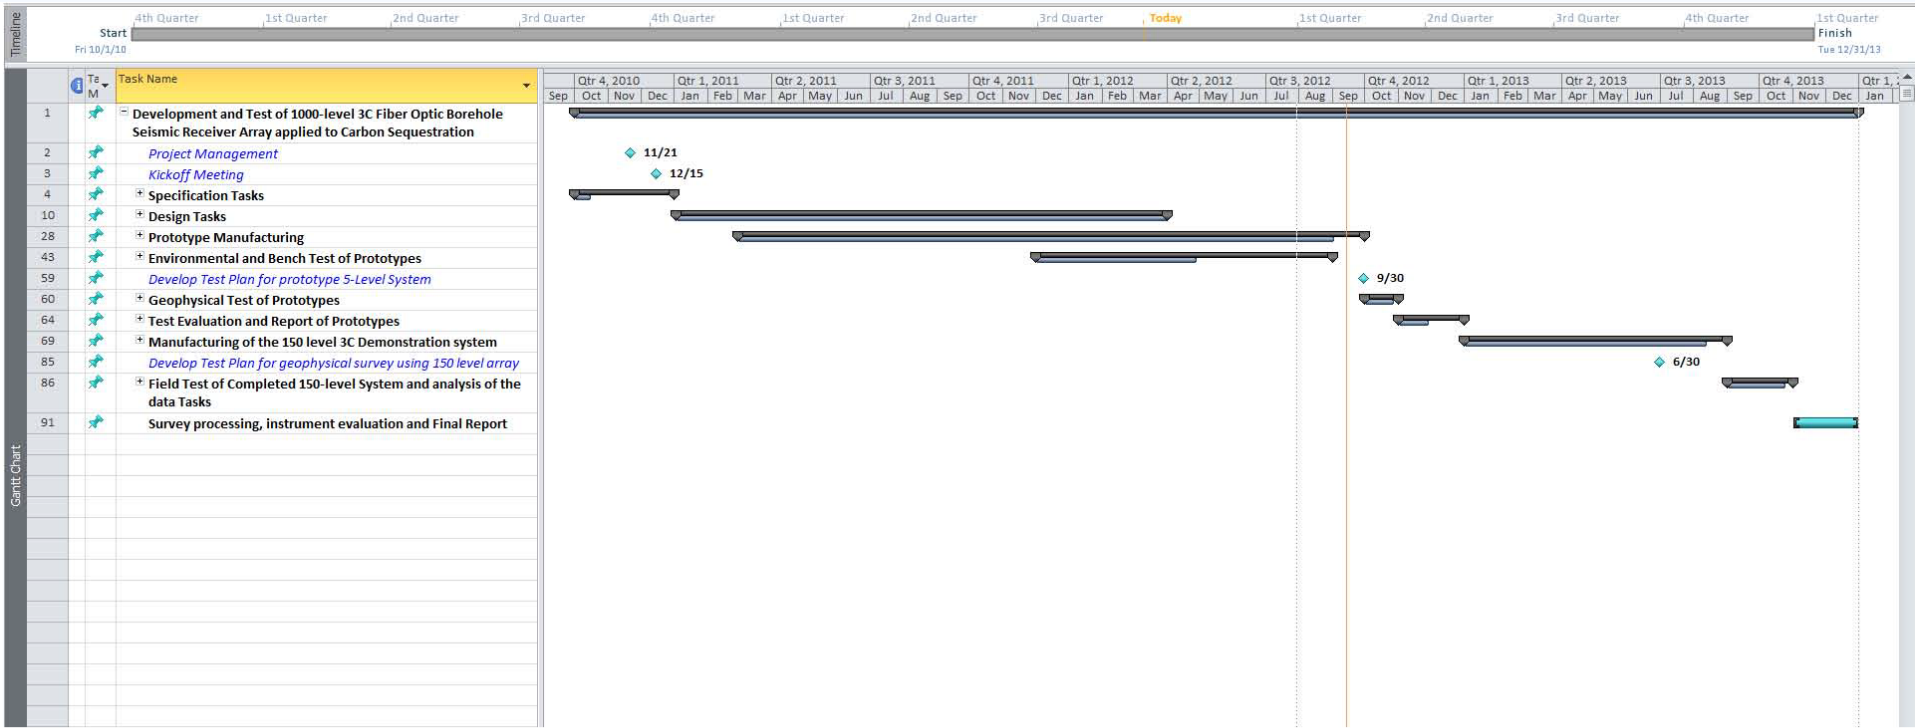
Timeline

Start
Fri 10/1/10

4th Quarter | 1st Quarter | 2nd Quarter | 3rd Quarter | 4th Quarter | 1st Quarter | 2nd Quarter | 3rd Quarter | Today | 1st Quarter | 2nd Quarter | 3rd Quarter | 4th Quarter | 1st Quarter

Finish
Tue 12/31/13

Gantt Chart

| | Task Mode | Task Name |
|---|---|---|
| 1 | | Development and Test of 1000-level 3C Fiber Optic Borehole Seismic Receiver Array applied to Carbon Sequestration |
| 2 | | Project Management |
| 3 | | Kickoff Meeting |
| 4 | | Specification Tasks |
| 10 | | Design Tasks |
| 28 | | Prototype Manufacturing |
| 43 | | Environmental and Bench Test of Prototypes |
| 59 | | Develop Test Plan for prototype 5-Level System |
| 60 | | Geophysical Test of Prototypes |
| 64 | | Test Evaluation and Report of Prototypes |
| 69 | | Manufacturing of the 150 level 3C Demonstration system |
| 85 | | Develop Test Plan for geophysical survey using 150 level array |
| 86 | | Field Test of Completed 150-level System and analysis of the data Tasks |
| 91 | | Survey processing, instrument evaluation and Final Report |

Qtr 4, 2010 | Qtr 1, 2011 | Qtr 2, 2011 | Qtr 3, 2011 | Qtr 4, 2011 | Qtr 1, 2012 | Qtr 2, 2012 | Qtr 3, 2012 | Qtr 4, 2012 | Qtr 1, 2013 | Qtr 2, 2013 | Qtr 3, 2013 | Qtr 4, 2013 | Qtr 1,

Sep | Oct | Nov | Dec | Jan | Feb | Mar | Apr | May | Jun | Jul | Aug | Sep | Oct | Nov | Dec | Jan | Feb | Mar | Apr | May | Jun | Jul | Aug | Sep | Oct | Nov | Dec | Jan | Feb | Mar | Apr | May | Jun | Jul | Aug | Sep | Oct | Nov | Dec | Jan

11/21
12/15
9/30
6/30